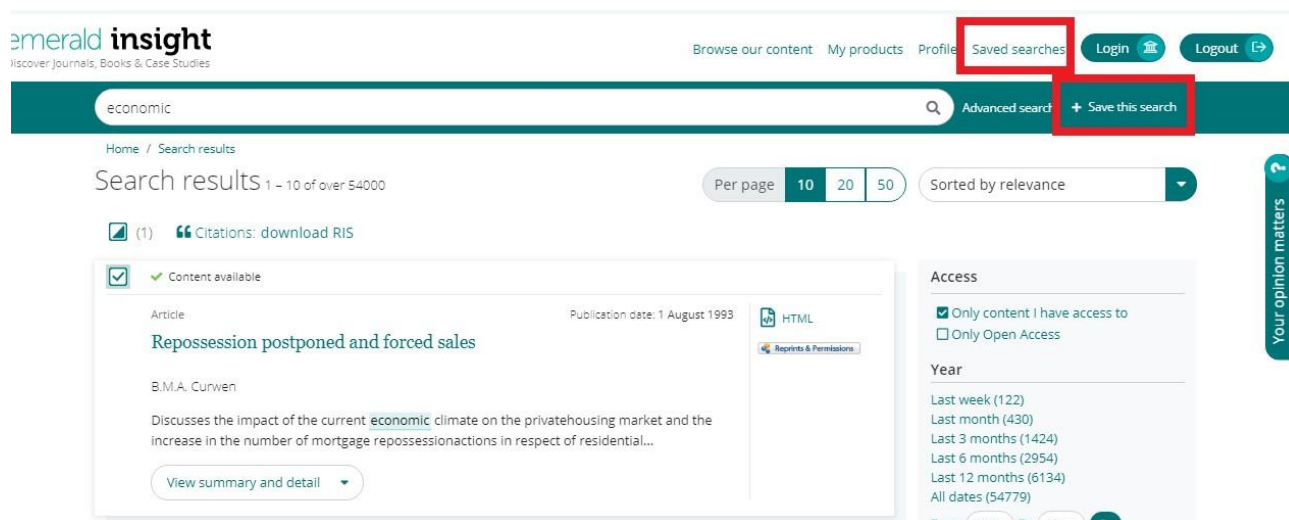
emerald insight
Discover Journals, Books & Case Studies

Browse our content My products Profile Saved searches Login Logout

economic

Advanced search + Save this search

Home / Search results

Search results 1 – 10 of over 54000

Per page 10 20 50

Sorted by relevance

(1) Citations: download RIS

Content available

Article

Publication date: 1 August 1993

Repossession postponed and forced sales

B.M.A. Curwen

Discusses the impact of the current economic climate on the privatehousing market and the increase in the number of mortgage repossessionactions in respect of residential...

View summary and detail

HTML

Reprints & Permissions

Access

Only content I have access to

Only Open Access

Year

Last week (122)
Last month (430)
Last 3 months (1424)
Last 6 months (2954)
Last 12 months (6134)
All dates (54779)

Your opinion matters